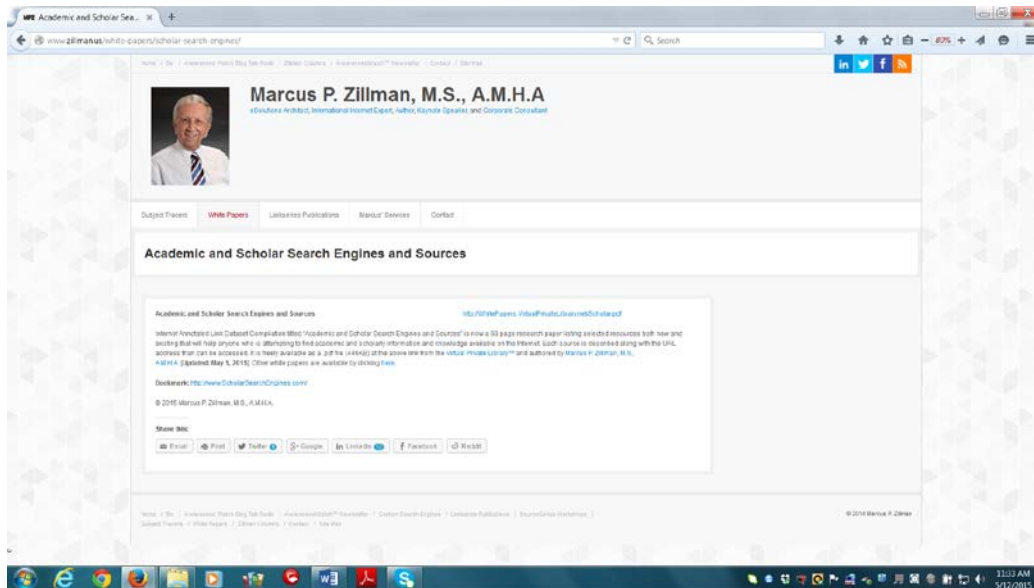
Academic and Scholar Sea... ×

www.zillman.us/white-papers/scholar-search-engines/

Search

80%

Home | Bio | Awareness Watch Blog Talk Radio | Zillman Column | AwarenessWatch™ Newsletter | Contact | Site Map

in

Marcus P. Zillman, M.S., A.M.H.A

eSolutions Architect, International Internet Expert, Author, Keynote Speaker, and Corporate Consultant

Subject Tracers | White Papers | LinkedIn Publications | Marcus' Services | Contact

Academic and Scholar Search Engines and Sources

Academic and Scholar Search Engines and Sources

http://WhitePapers.VirtualPrivateLibrary.net/Scholar.pdf

Internet Annotated Link Dataset Compilation titled "Academic and Scholar Search Engines and Sources" is now a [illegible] page research paper listing selected resources both new and existing that will help anyone who is attempting to find academic and scholarly information and knowledge available on the Internet. Each source is described along with the URL address that can be accessed. It is freely available as a .pdf file (Adobe) at the above link from the Virtual Private Library™ and authored by Marcus P. Zillman, M.S., A.M.H.A. [Updated May 1, 2015] Other white papers are available by clicking here.

Bookmark: http://www.ScholarSearchEngines.com/

© 2015 Marcus P. Zillman, M.S., A.M.H.A.

Share this:

Email | Print | Twitter | Google | LinkedIn | Facebook | Reddit

Home | Bio | Awareness Watch Blog Talk Radio | AwarenessWatch™ Newsletter | Custom Search Engines | LinkedIn Publications | SourceSnipe Webinars | Subject Tracers | White Papers | Zillman Column | Contact | Site Map

© 2014 Marcus P. Zillman

11:33 AM
5/12/2015